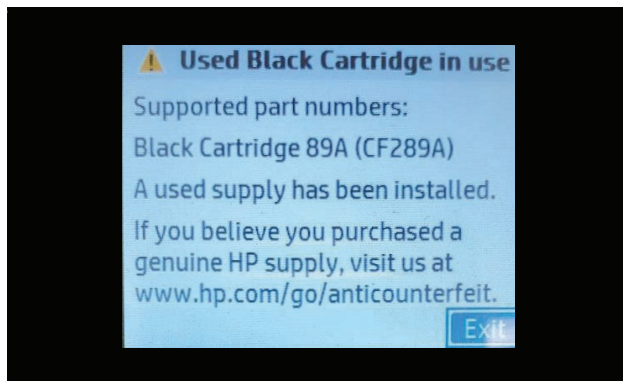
Used Black Cartridge in use

Supported part numbers:

Black Cartridge 89A (CF289A)

A used supply has been installed.

If you believe you purchased a genuine HP supply, visit us at www.hp.com/go/anticounterfeit.

Exit